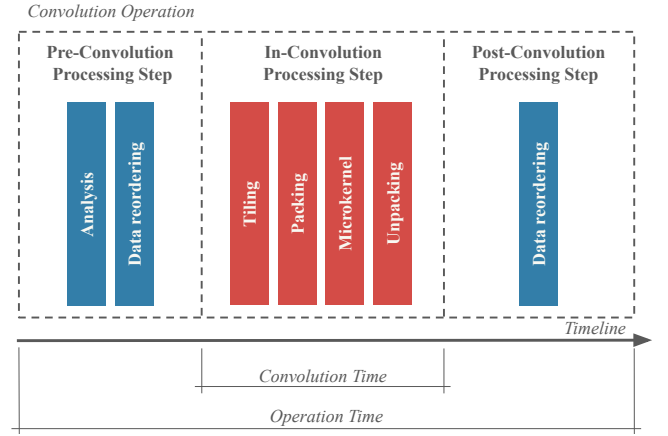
Convolution Operation

Pre-Convolution Processing Step

Analysis

Data reordering

In-Convolution Processing Step

Tiling

Packing

Microkernel

Unpacking

Post-Convolution Processing Step

Data reordering

Timeline

Convolution Time

Operation Time